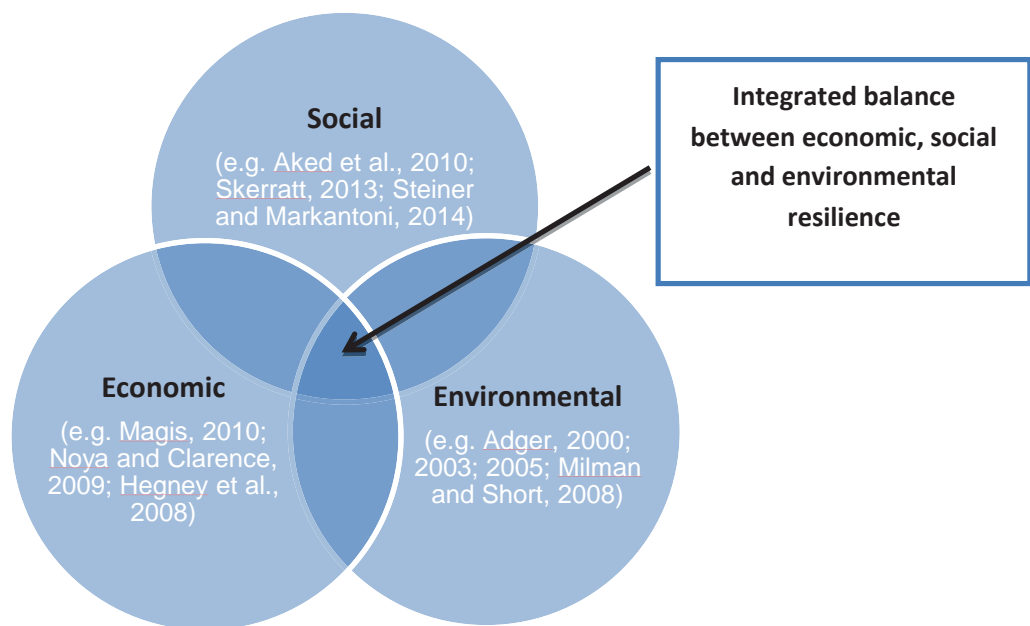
Social
(e.g. Aked et al., 2010; Skerratt, 2013; Steiner and Markantoni, 2014)

Integrated balance between economic, social and environmental resilience

Economic
(e.g. Magis, 2010; Noya and Clarence, 2009; Hegney et al., 2008)

Environmental
(e.g. Adger, 2000; 2003; 2005; Milman and Short, 2008)